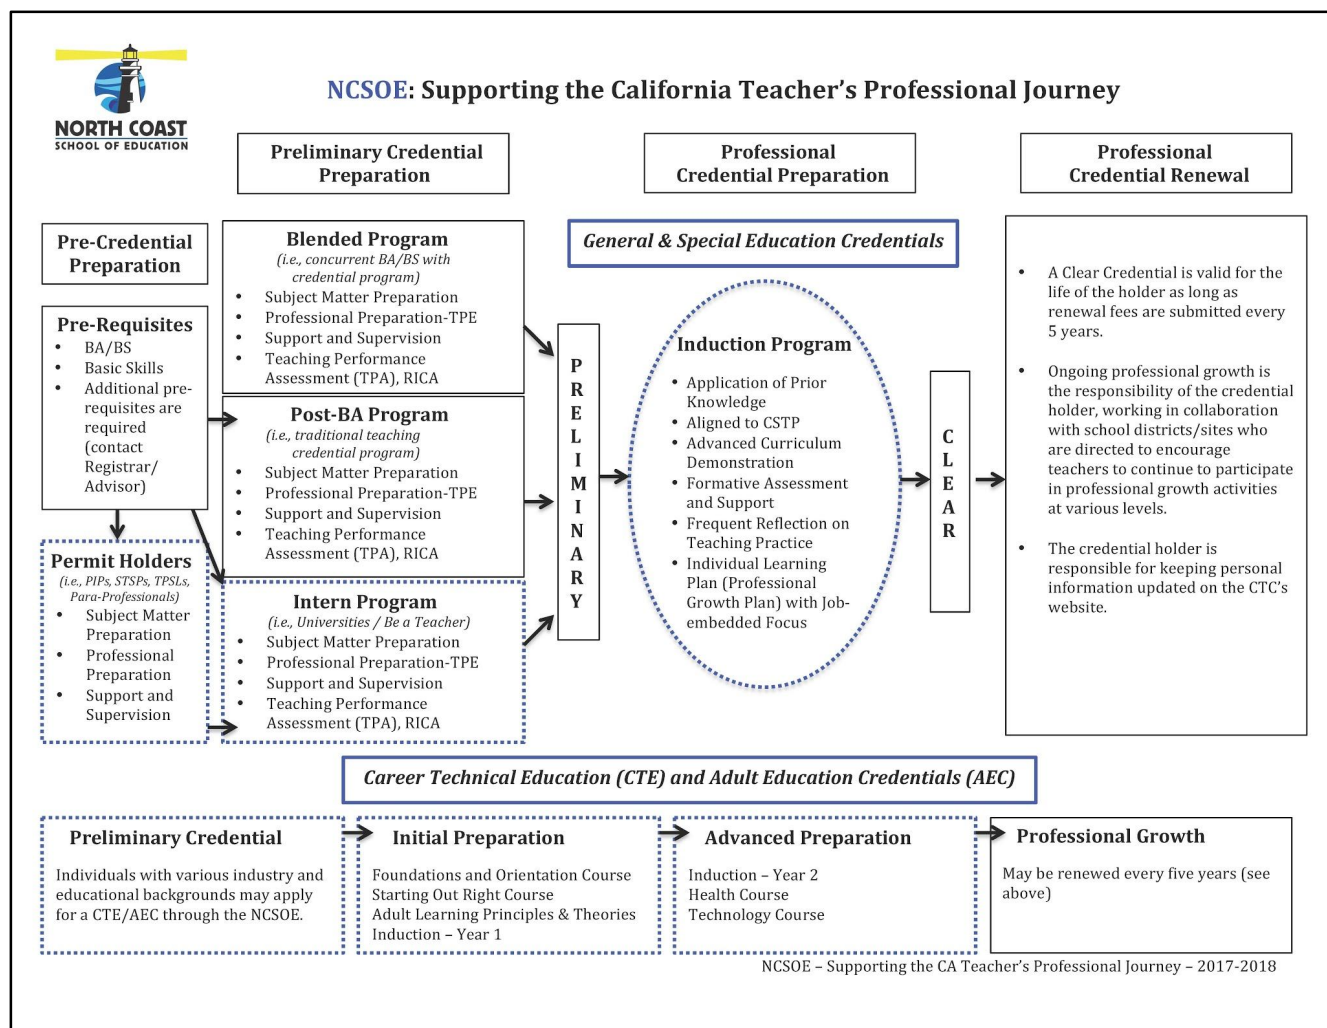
NORTH COAST
SCHOOL OF EDUCATION

NCSOE: Supporting the California Teacher's Professional Journey

Preliminary Credential Preparation

Professional Credential Preparation

Professional Credential Renewal

Pre-Credential Preparation

Pre-Requisites
- BA/BS
- Basic Skills
- Additional pre-requisites are required (contact Registrar/ Advisor)

Permit Holders
(i.e., PIPs, STSPs, TPSLs, Para-Professionals)
- Subject Matter Preparation
- Professional Preparation
- Support and Supervision

Blended Program
(i.e., concurrent BA/BS with credential program)
- Subject Matter Preparation
- Professional Preparation-TPE
- Support and Supervision
- Teaching Performance Assessment (TPA), RICA

Post-BA Program
(i.e., traditional teaching credential program)
- Subject Matter Preparation
- Professional Preparation-TPE
- Support and Supervision
- Teaching Performance Assessment (TPA), RICA

Intern Program
(i.e., Universities / Be a Teacher)
- Subject Matter Preparation
- Professional Preparation-TPE
- Support and Supervision
- Teaching Performance Assessment (TPA), RICA

PRELIMINARY

General & Special Education Credentials

Induction Program
- Application of Prior Knowledge
- Aligned to CSTP
- Advanced Curriculum Demonstration
- Formative Assessment and Support
- Frequent Reflection on Teaching Practice
- Individual Learning Plan (Professional Growth Plan) with Job-embedded Focus

CLEAR

- A Clear Credential is valid for the life of the holder as long as renewal fees are submitted every 5 years.
- Ongoing professional growth is the responsibility of the credential holder, working in collaboration with school districts/sites who are directed to encourage teachers to continue to participate in professional growth activities at various levels.
- The credential holder is responsible for keeping personal information updated on the CTC's website.

Career Technical Education (CTE) and Adult Education Credentials (AEC)

Preliminary Credential
Individuals with various industry and educational backgrounds may apply for a CTE/AEC through the NCSOE.

Initial Preparation
Foundations and Orientation Course
Starting Out Right Course
Adult Learning Principles & Theories
Induction – Year 1

Advanced Preparation
Induction – Year 2
Health Course
Technology Course

Professional Growth
May be renewed every five years (see above)

NCSOE – Supporting the CA Teacher's Professional Journey – 2017-2018